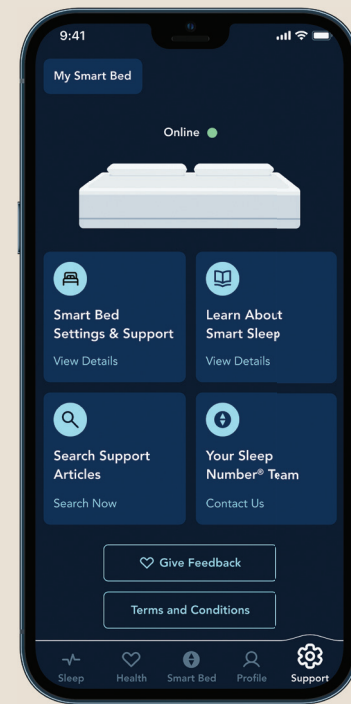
9:41

My Smart Bed

Online

Smart Bed Settings & Support
View Details

Learn About Smart Sleep
View Details

Search Support Articles
Search Now

Your Sleep Number® Team
Contact Us

Give Feedback

Terms and Conditions

Sleep Health Smart Bed Profile Support